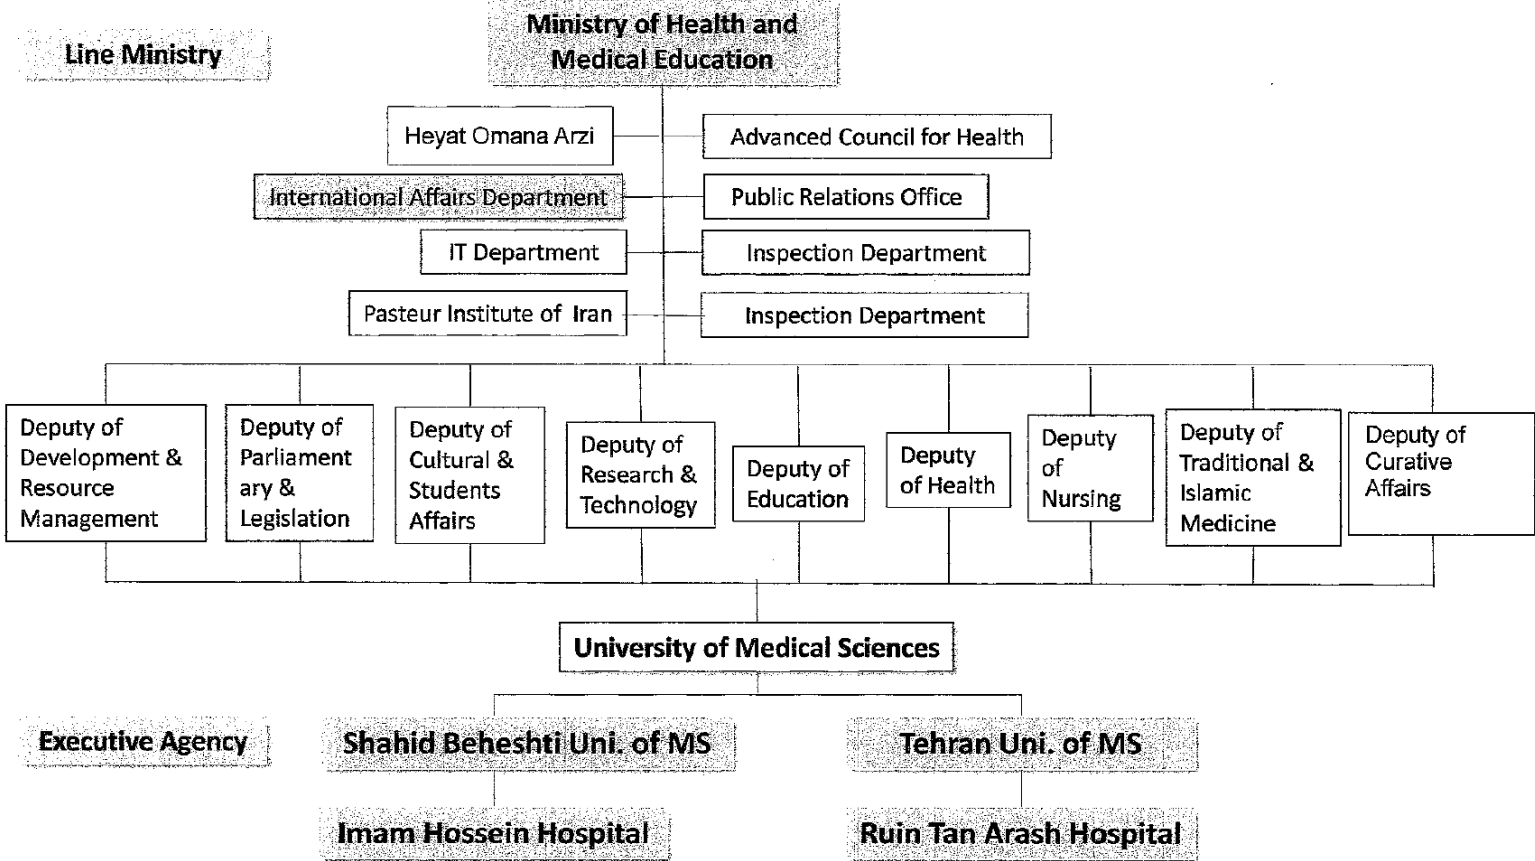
Line Ministry

Ministry of Health and Medical Education

Heyat Omana Arzi

Advanced Council for Health

International Affairs Department

Public Relations Office

IT Department

Inspection Department

Pasteur Institute of Iran

Inspection Department

Deputy of Development & Resource Management

Deputy of Parliamentary & Legislation

Deputy of Cultural & Students Affairs

Deputy of Research & Technology

Deputy of Education

Deputy of Health

Deputy of Nursing

Deputy of Traditional & Islamic Medicine

Deputy of Curative Affairs

University of Medical Sciences

Executive Agency

Shahid Beheshti Uni. of MS

Tehran Uni. of MS

Imam Hossein Hospital

Ruin Tan Arash Hospital